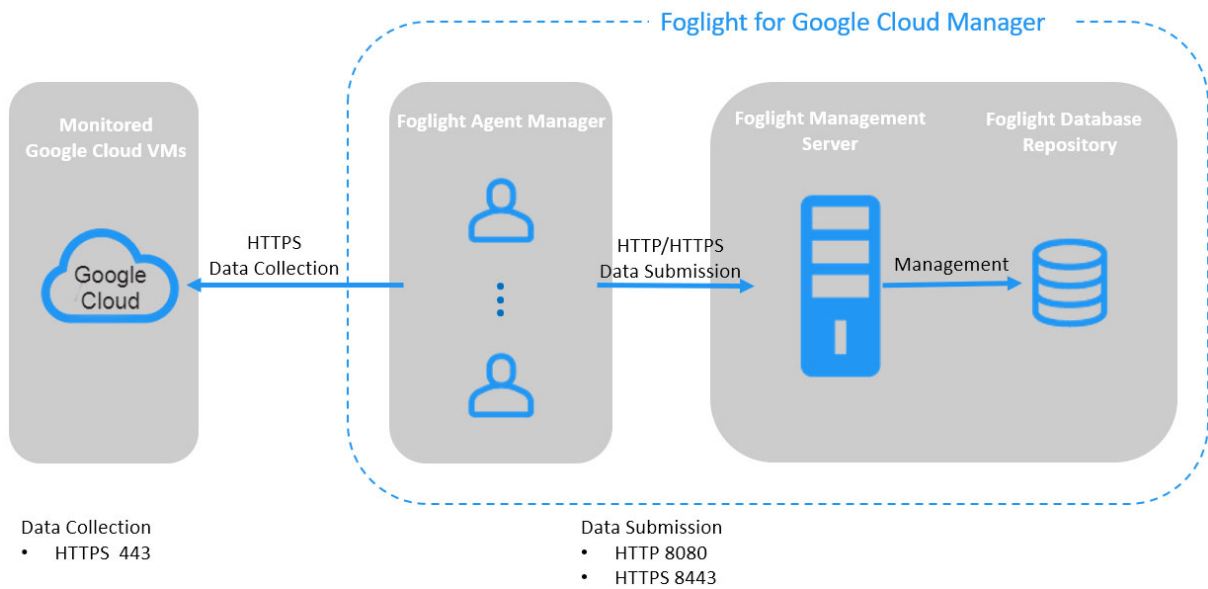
Foglight for Google Cloud Manager

Monitored Google Cloud VMs

Google Cloud

HTTPS
Data Collection

Foglight Agent Manager

HTTP/HTTPS
Data Submission

Foglight Management Server

Foglight Database Repository

Management

Data Collection
• HTTPS 443

Data Submission
• HTTP 8080
• HTTPS 8443